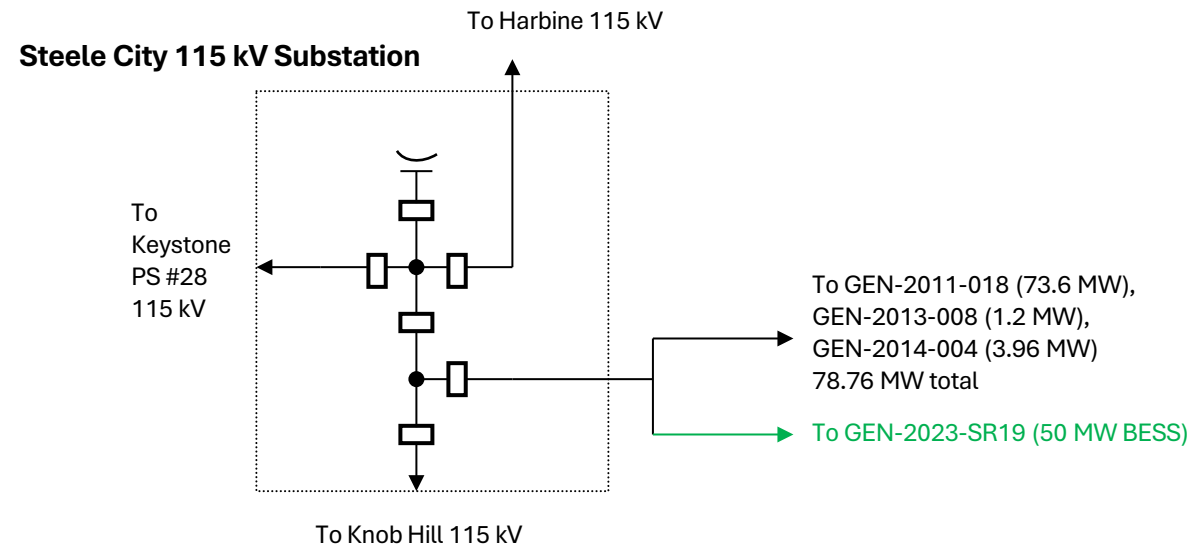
To Harbine 115 kV

**Steele City 115 kV Substation**

To Keystone PS #28 115 kV

To GEN-2011-018 (73.6 MW), GEN-2013-008 (1.2 MW), GEN-2014-004 (3.96 MW) 78.76 MW total

To GEN-2023-SR19 (50 MW BESS)

To Knob Hill 115 kV